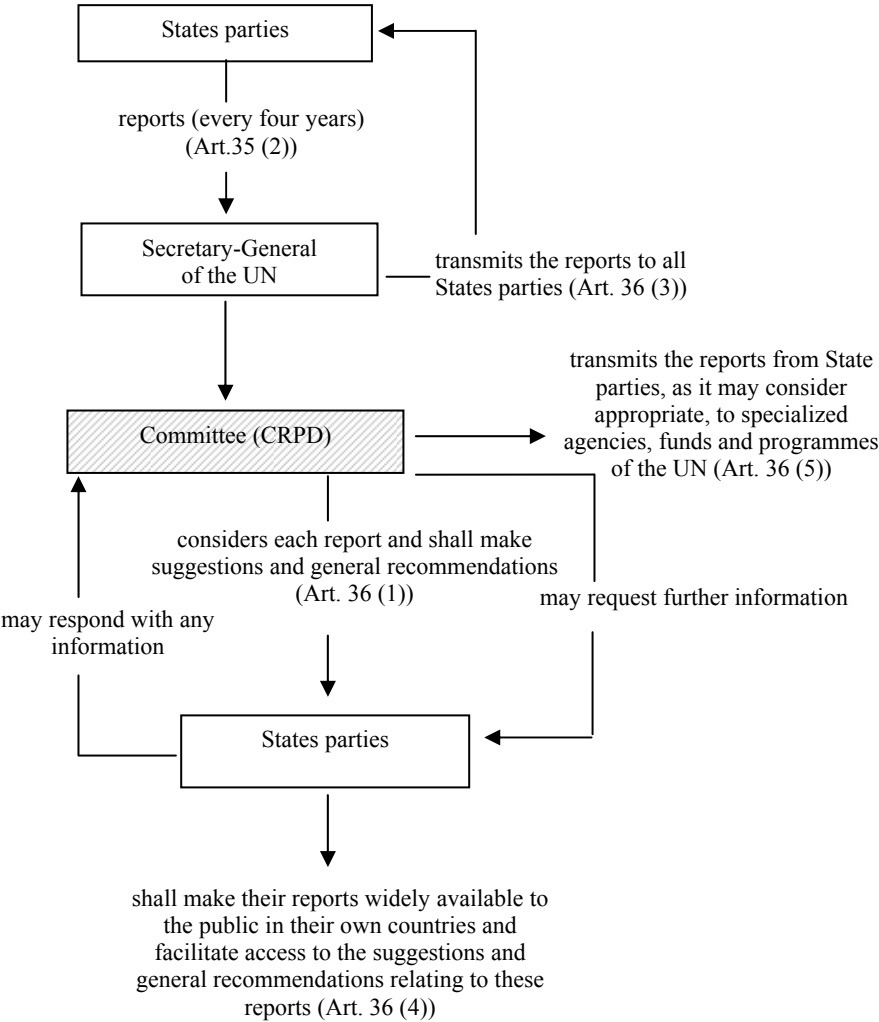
States parties

reports (every four years) (Art.35 (2))

Secretary-General of the UN

transmits the reports to all States parties (Art. 36 (3))

Committee (CRPD)

transmits the reports from State parties, as it may consider appropriate, to specialized agencies, funds and programmes of the UN (Art. 36 (5))

considers each report and shall make suggestions and general recommendations (Art. 36 (1))

may request further information

may respond with any information

States parties

shall make their reports widely available to the public in their own countries and facilitate access to the suggestions and general recommendations relating to these reports (Art. 36 (4))